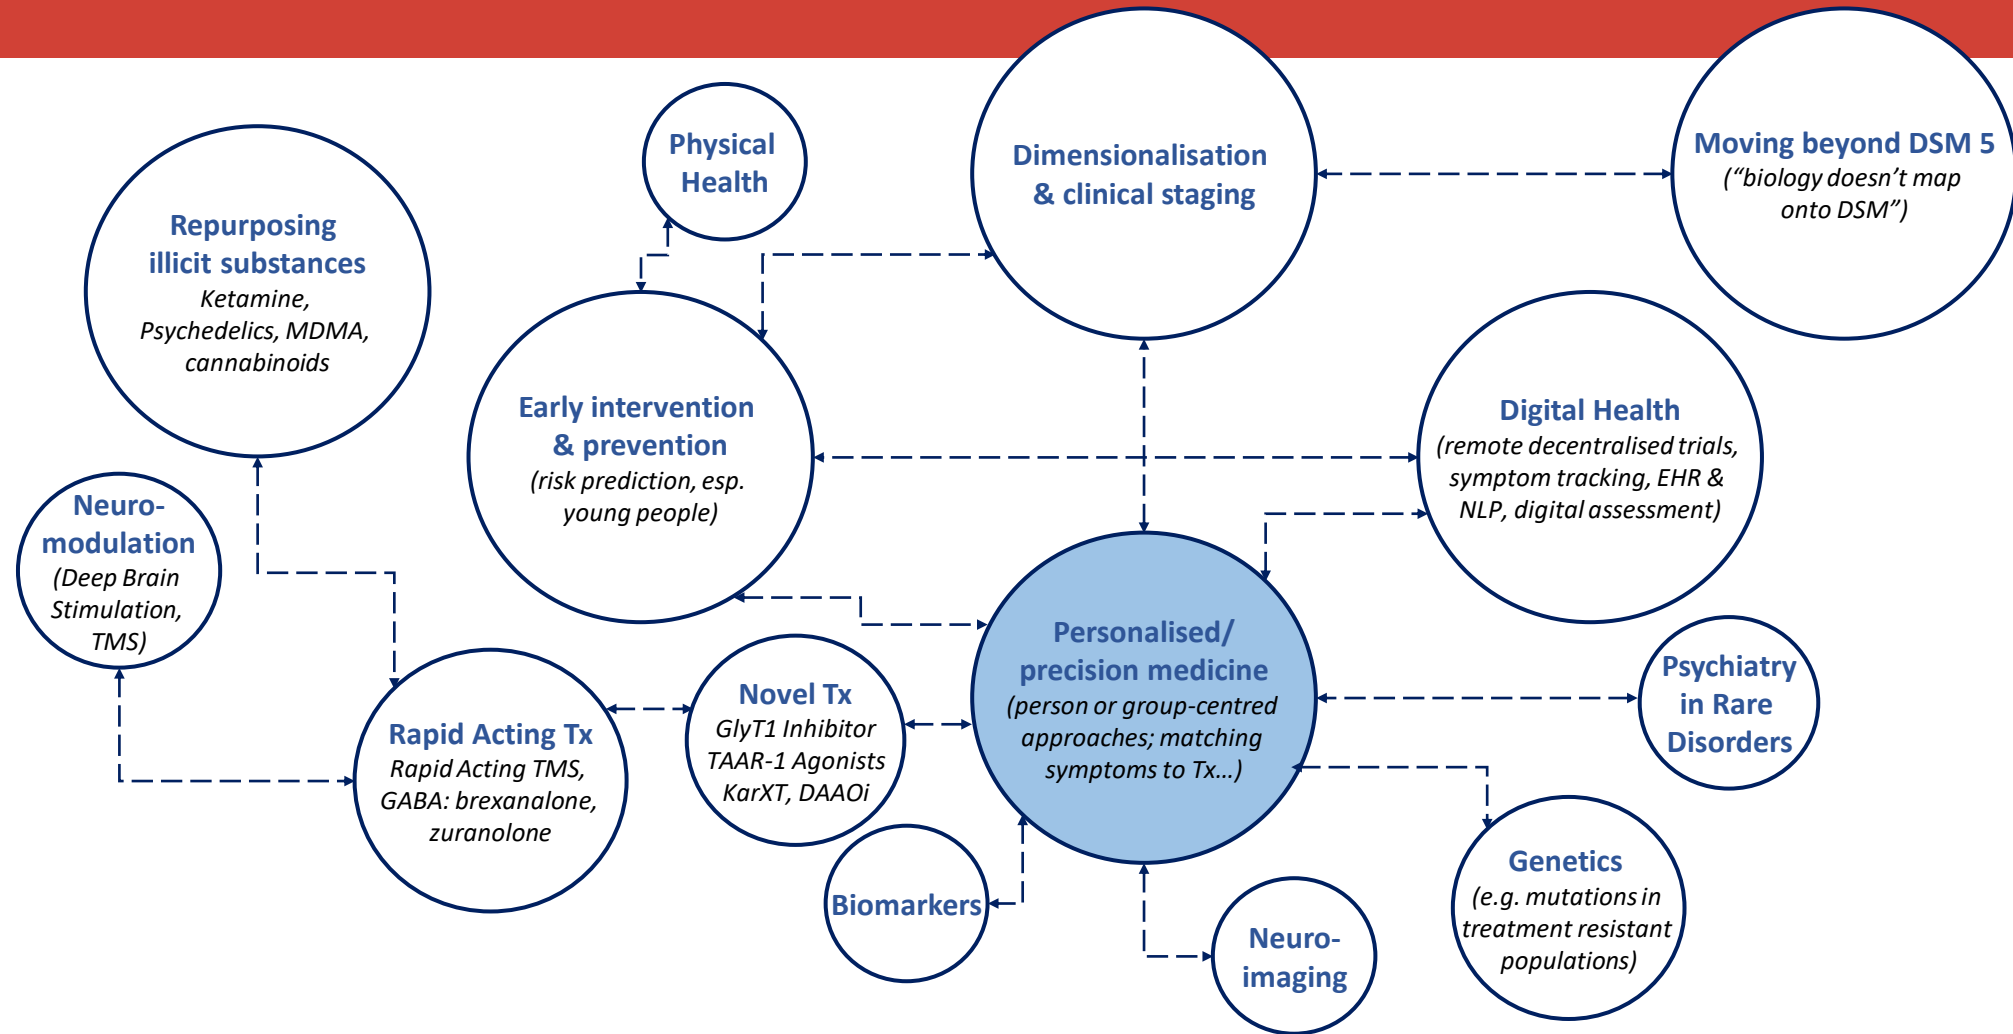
Physical Health

Dimensionalisation & clinical staging

Moving beyond DSM 5
("biology doesn't map onto DSM")

Repurposing illicit substances
Ketamine, Psychedelics, MDMA, cannabinoids

Early intervention & prevention
(risk prediction, esp. young people)

Digital Health
(remote decentralised trials, symptom tracking, EHR & NLP, digital assessment)

Neuro-modulation
(Deep Brain Stimulation, TMS)

Personalised/ precision medicine
(person or group-centred approaches; matching symptoms to Tx…)

Psychiatry in Rare Disorders

Rapid Acting Tx
Rapid Acting TMS, GABA: brexanalone, zuranolone

Novel Tx
GlyT1 Inhibitor
TAAR-1 Agonists
KarXT, DAAOi

Biomarkers

Neuro-imaging

Genetics
(e.g. mutations in treatment resistant populations)